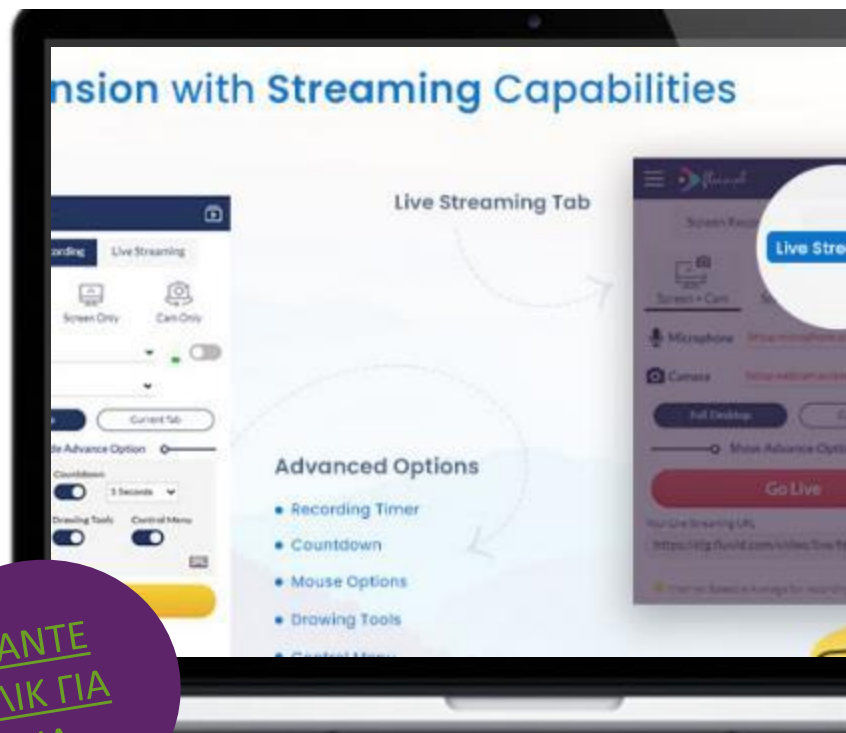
nsion with Streaming Capabilities

Live Streaming Tab

ording Live Streaming

Screen Only Cam Only

Current Tab

de Advance Option

Countdown

3 Seconds

Drawing Tools Control Menu

Advanced Options

• Recording Timer

• Countdown

• Mouse Options

• Drawing Tools

Screen Reco

Live Stre

Screen + Cam

Microphone

Camera

Full Desktop

Mouse Advance Optio

Go Live

Your Live Streaming URL

https://lg.fluvid.com/video/live/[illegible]

ΑΝΤΕ
ΛΙΚ ΓΙΑ